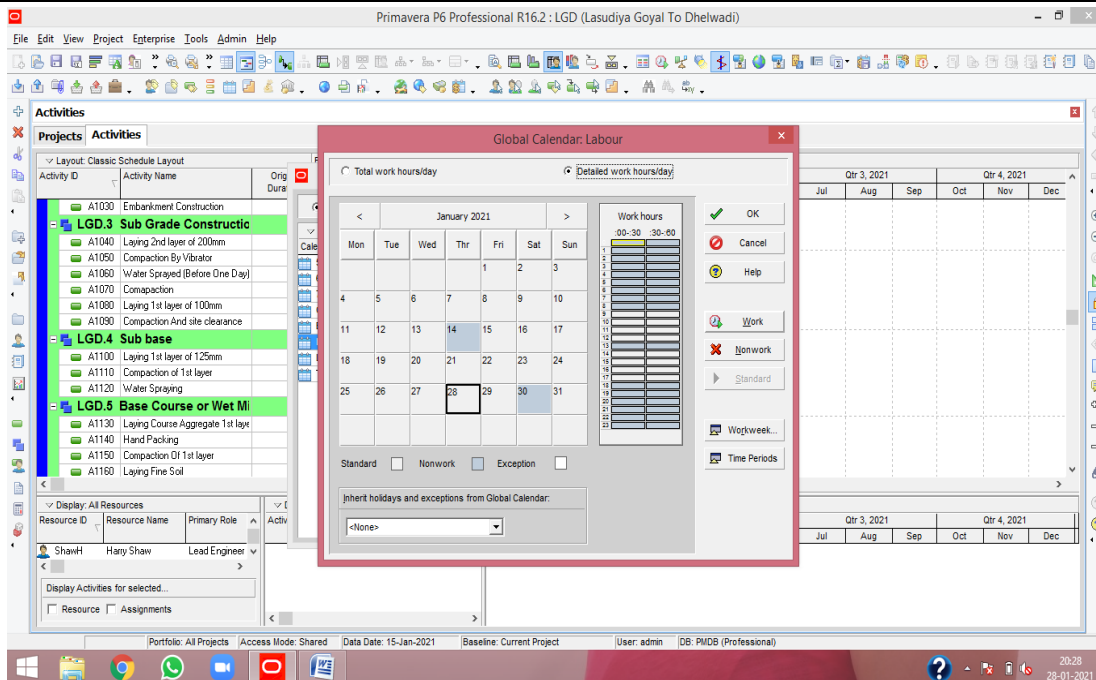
Primavera P6 Professional R16.2 : LGD (Lasudiya Goyal To Dhelwadi)

File Edit View Project Enterprise Tools Admin Help

Activities

Projects Activities

Layout: Classic Schedule Layout

| Activity ID | Activity Name | Orig Dura |
|---|---|---|
| A1030 | Embankment Construction | |
| LGD.3 Sub Grade Constructio | | |
| A1040 | Laying 2nd layer of 200mm | |
| A1050 | Compaction By Vibrator | |
| A1060 | Water Sprayed (Before One Day) | |
| A1070 | Comapaction | |
| A1080 | Laying 1st layer of 100mm | |
| A1090 | Compaction And site clearance | |
| LGD.4 Sub base | | |
| A1100 | Laying 1st layer of 125mm | |
| A1110 | Compaction of 1st layer | |
| A1120 | Water Spraying | |
| LGD.5 Base Course or Wet Mi | | |
| A1130 | Laying Course Aggregate 1st laye | |
| A1140 | Hand Packing | |
| A1150 | Compaction Of 1st layer | |
| A1160 | Laying Fine Soil | |

Qtr 3, 2021 Qtr 4, 2021
Jul Aug Sep Oct Nov Dec

Display: All Resources

| Resource ID | Resource Name | Primary Role |
|---|---|---|
| ShawH | Harry Shaw | Lead Engineer |

Display Activities for selected...

Resource Assignments

Activ

Cale

Global Calendar: Labour

Total work hours/day Detailed work hours/day

January 2021

| Mon | Tue | Wed | Thr | Fri | Sat | Sun |
|---|---|---|---|---|---|---|
| | | | | 1 | 2 | 3 |
| 4 | 5 | 6 | 7 | 8 | 9 | 10 |
| 11 | 12 | 13 | 14 | 15 | 16 | 17 |
| 18 | 19 | 20 | 21 | 22 | 23 | 24 |
| 25 | 26 | 27 | 28 | 29 | 30 | 31 |

Work hours
:00-:30 :30-:60
1 2 3 4 5 6 7 8 9 10 11 12 13 14 15 16 17 18 19 20 21 22 23 24

OK
Cancel
Help
Work
Nonwork
Standard
Workweek...
Time Periods

Standard Nonwork Exception

Inherit holidays and exceptions from Global Calendar:
<None>

Portfolio: All Projects Access Mode: Shared Data Date: 15-Jan-2021 Baseline: Current Project User: admin DB: PMDB (Professional)

20:28
28-01-2021